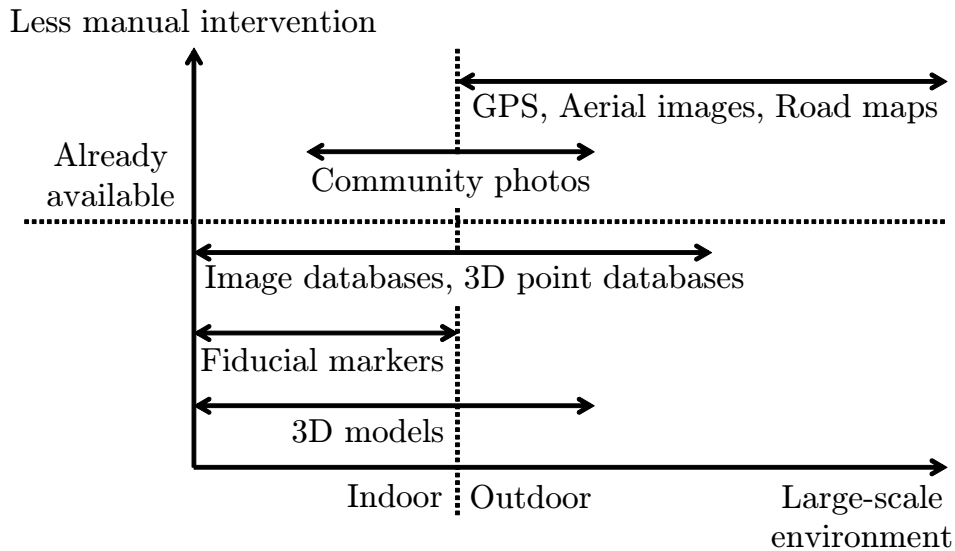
Less manual intervention

GPS, Aerial images, Road maps

Already available

Community photos

Image databases, 3D point databases

Fiducial markers

3D models

Indoor

Outdoor

Large-scale environment